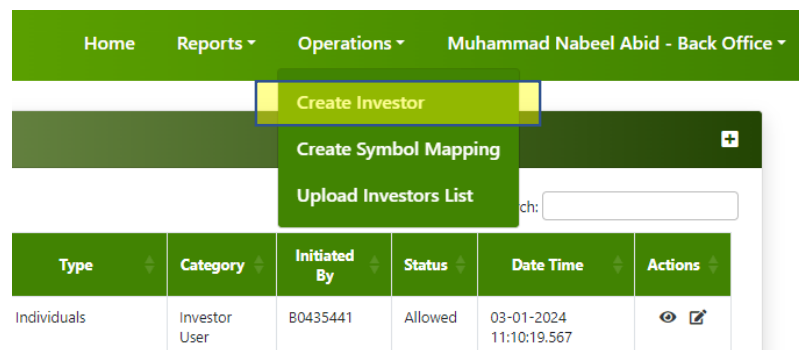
Home Reports ▾ Operations ▾ Muhammad Nabeel Abid - Back Office ▾

Create Investor

Create Symbol Mapping

Upload Investors List

ch:

| Type | Category | Initiated By | Status | Date Time | Actions |
|---|---|---|---|---|---|
| Individuals | Investor User | B0435441 | Allowed | 03-01-2024 11:10:19.567 | |